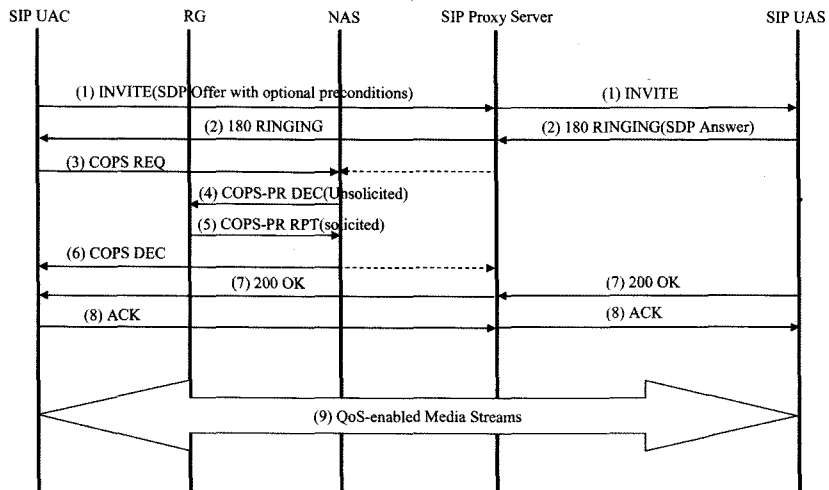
SIP UAC

RG

NAS

SIP Proxy Server

SIP UAS

(1) INVITE(SDP Offer with optional preconditions)

(1) INVITE

(2) 180 RINGING

(2) 180 RINGING(SDP Answer)

(3) COPS REQ

(4) COPS-PR DEC(Unsolicited)

(5) COPS-PR RPT(solicited)

(6) COPS DEC

(7) 200 OK

(7) 200 OK

(8) ACK

(8) ACK

(9) QoS-enabled Media Streams